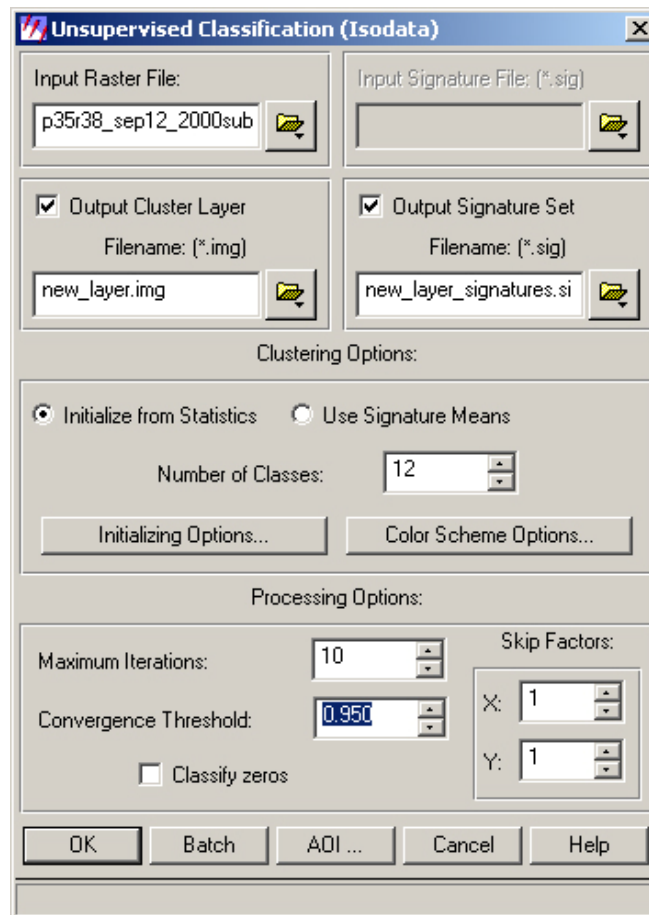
Unsupervised Classification (Isodata)

Input Raster File:
p35r38_sep12_2000sub

Input Signature File: (*.sig)

Output Cluster Layer
Filename: (*.img)
new_layer.img

Output Signature Set
Filename: (*.sig)
new_layer_signatures.si

Clustering Options:

Initialize from Statistics
Use Signature Means

Number of Classes: 12

Initializing Options...
Color Scheme Options...

Processing Options:

Maximum Iterations: 10
Convergence Threshold: 0.950
Classify zeros

Skip Factors:
X: 1
Y: 1

OK
Batch
AOI ...
Cancel
Help